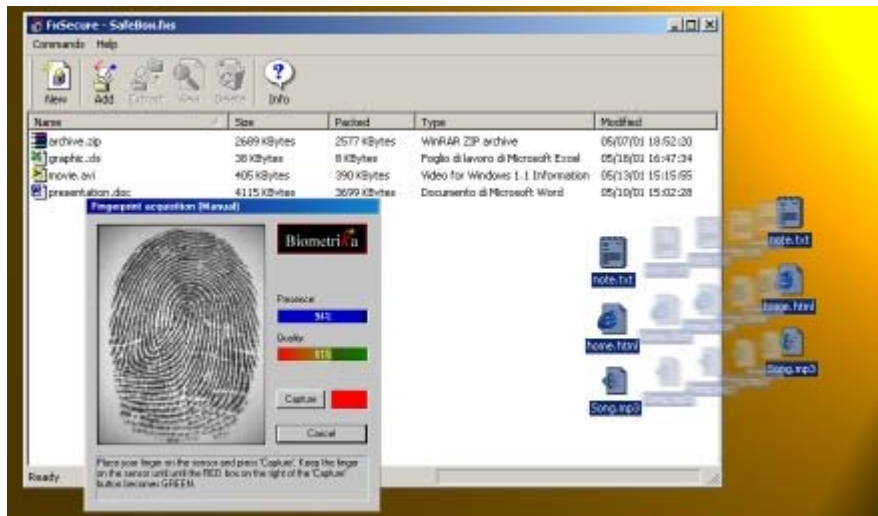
FxSecure - SafeBox.fxs

Commands Help

New Add Extract View Delete Info

| Name | Size | Packed | Type | Modified |
|---|---|---|---|---|
| archive.zip | 2689 KBytes | 2577 KBytes | WinRAR ZIP archive | 05/07/01 18:52:20 |
| graphic.xls | 38 KBytes | 8 KBytes | Foglio di lavoro di Microsoft Excel | 05/18/01 16:47:34 |
| movie.avi | 405 KBytes | 390 KBytes | Video for Windows 1.1 Information | 05/13/01 15:15:55 |
| presentation.doc | 4115 KBytes | 3699 KBytes | Documento di Microsoft Word | 05/10/01 15:02:28 |

Fingerprint acquisition (Manual)

Biometrika

Presence

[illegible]

Quality

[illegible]

Capture

Cancel

Place your finger on the sensor and press 'Capture'. Keep the finger on the sensor until until the RED box on the right of the 'Capture' button becomes GREEN.

Ready

note.txt

home.html

Song.mp3

note.txt

page.html

Song.mp3